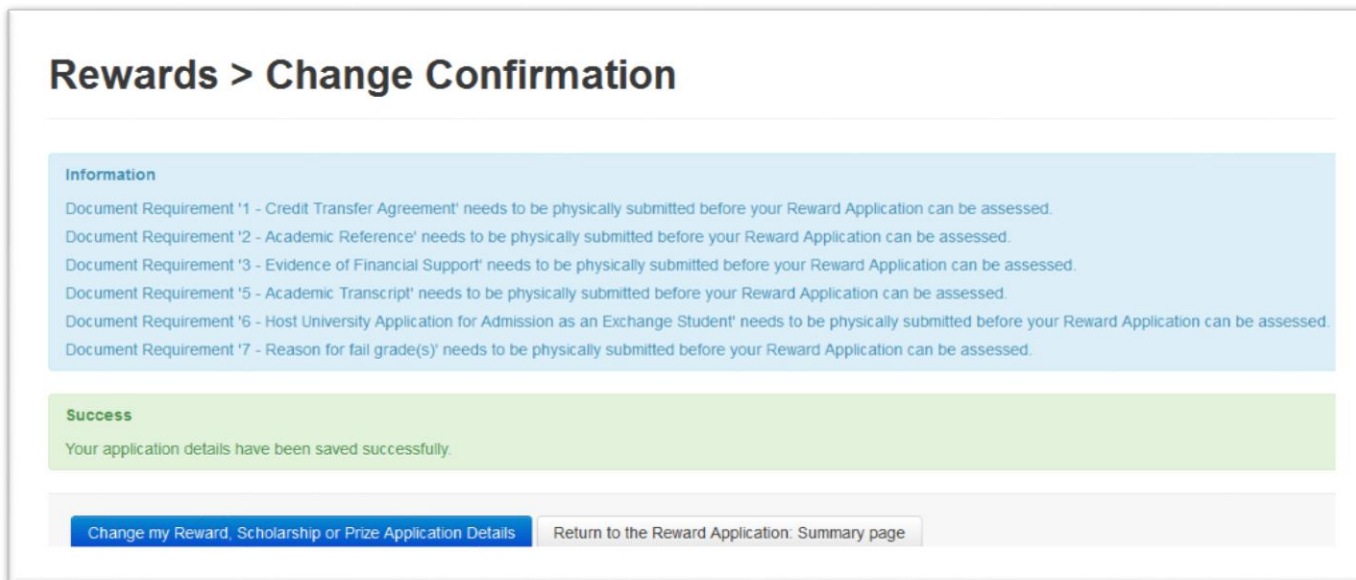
Rewards > Change Confirmation

Information

Document Requirement '1 - Credit Transfer Agreement' needs to be physically submitted before your Reward Application can be assessed.

Document Requirement '2 - Academic Reference' needs to be physically submitted before your Reward Application can be assessed.

Document Requirement '3 - Evidence of Financial Support' needs to be physically submitted before your Reward Application can be assessed.

Document Requirement '5 - Academic Transcript' needs to be physically submitted before your Reward Application can be assessed.

Document Requirement '6 - Host University Application for Admission as an Exchange Student' needs to be physically submitted before your Reward Application can be assessed.

Document Requirement '7 - Reason for fail grade(s)' needs to be physically submitted before your Reward Application can be assessed.

Success

Your application details have been saved successfully.

Change my Reward, Scholarship or Prize Application Details

Return to the Reward Application: Summary page